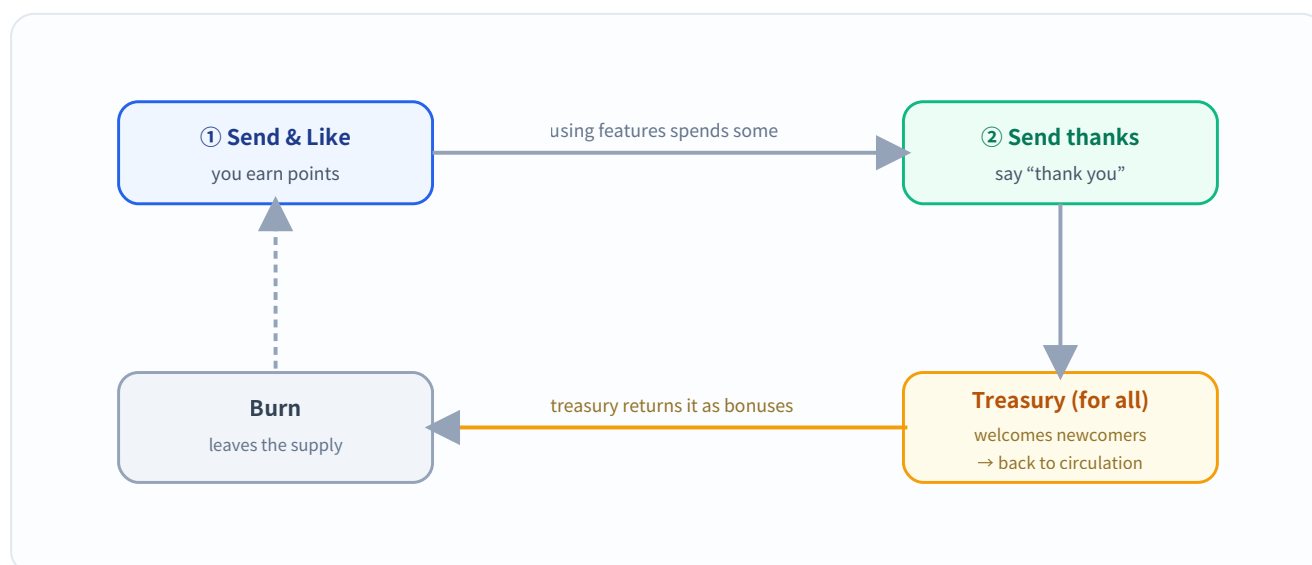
① Send & Like
you earn points

using features spends some

② Send thanks
say “thank you”

Burn
leaves the supply

treasury returns it as bonuses

Treasury (for all)
welcomes newcomers
→ back to circulation